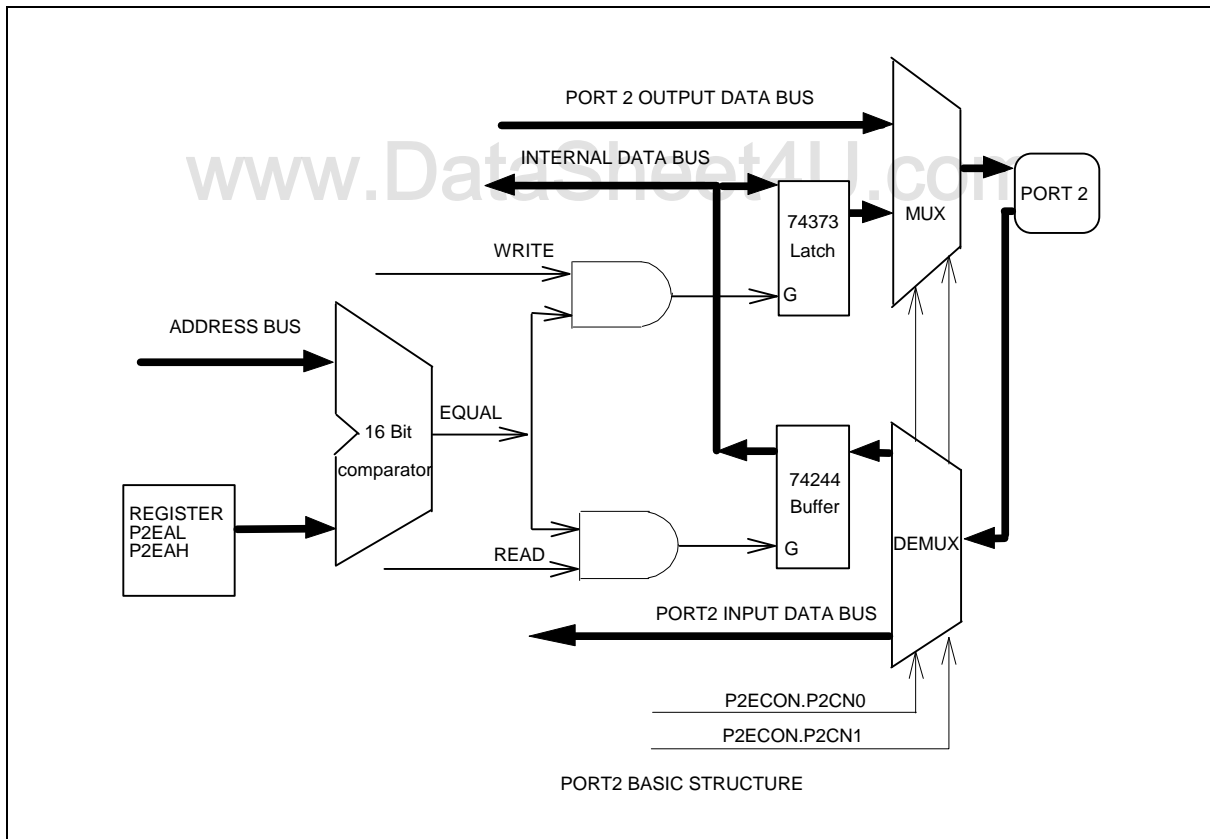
PORT 2 OUTPUT DATA BUS

www.DataSheet4U.com

INTERNAL DATA BUS

PORT 2

74373
Latch

MUX

WRITE

G

ADDRESS BUS

EQUAL

16 Bit
comparator

74244
Buffer

REGISTER
P2EAL
P2EAH

G

DEMUX

READ

PORT2 INPUT DATA BUS

P2ECON.P2CN0

P2ECON.P2CN1

PORT2 BASIC STRUCTURE